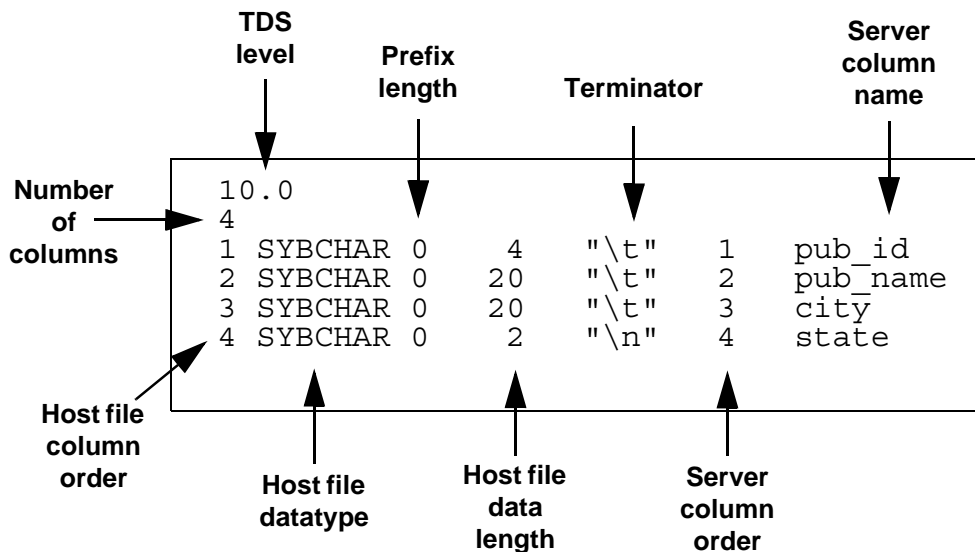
TDS level

Prefix length

Terminator

Server column name

Number of columns

10.0
4
1 SYBCHAR 0 4 "\t" 1 pub_id
2 SYBCHAR 0 20 "\t" 2 pub_name
3 SYBCHAR 0 20 "\t" 3 city
4 SYBCHAR 0 2 "\n" 4 state

Host file column order

Host file datatype

Host file data length

Server column order